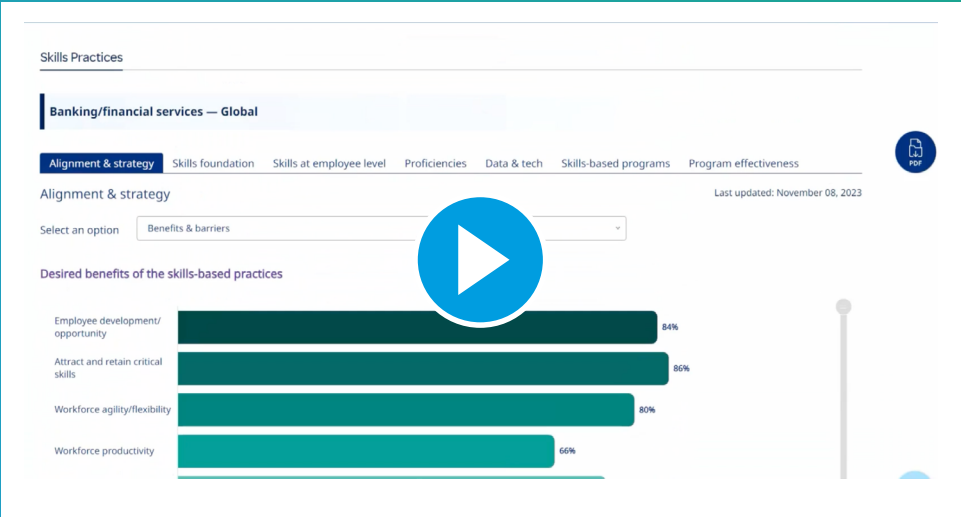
Skills Practices

Banking/financial services — Global

Alignment & strategy | Skills foundation | Skills at employee level | Proficiencies | Data & tech | Skills-based programs | Program effectiveness

PDF

Alignment & strategy

Last updated: November 08, 2023

Select an option
Benefits & barriers

Desired benefits of the skills-based practices

Employee development/opportunity 84%

Attract and retain critical skills 86%

Workforce agility/flexibility 80%

Workforce productivity 66%